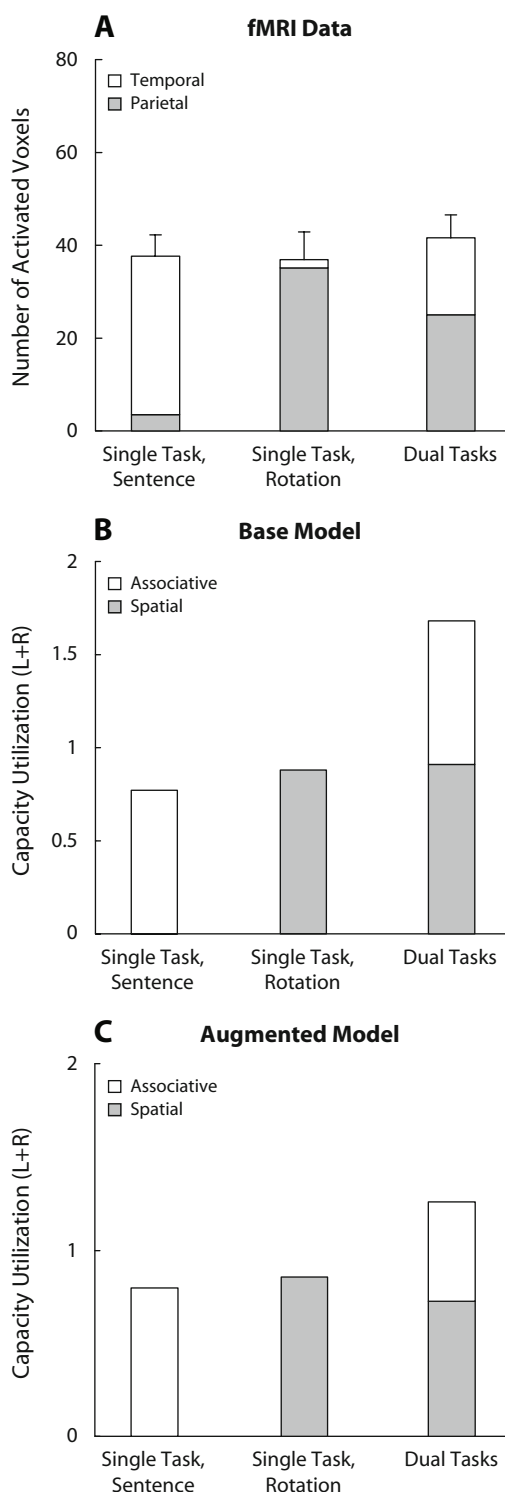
A
fMRI Data

80
60
40
20
0

Number of Activated Voxels

Temporal
Parietal

Single Task, Sentence
Single Task, Rotation
Dual Tasks

B
Base Model

2
1.5
1
0.5
0

Capacity Utilization (L+R)

Associative
Spatial

Single Task, Sentence
Single Task, Rotation
Dual Tasks

C
Augmented Model

2
1
0

Capacity Utilization (L+R)

Associative
Spatial

Single Task, Sentence
Single Task, Rotation
Dual Tasks